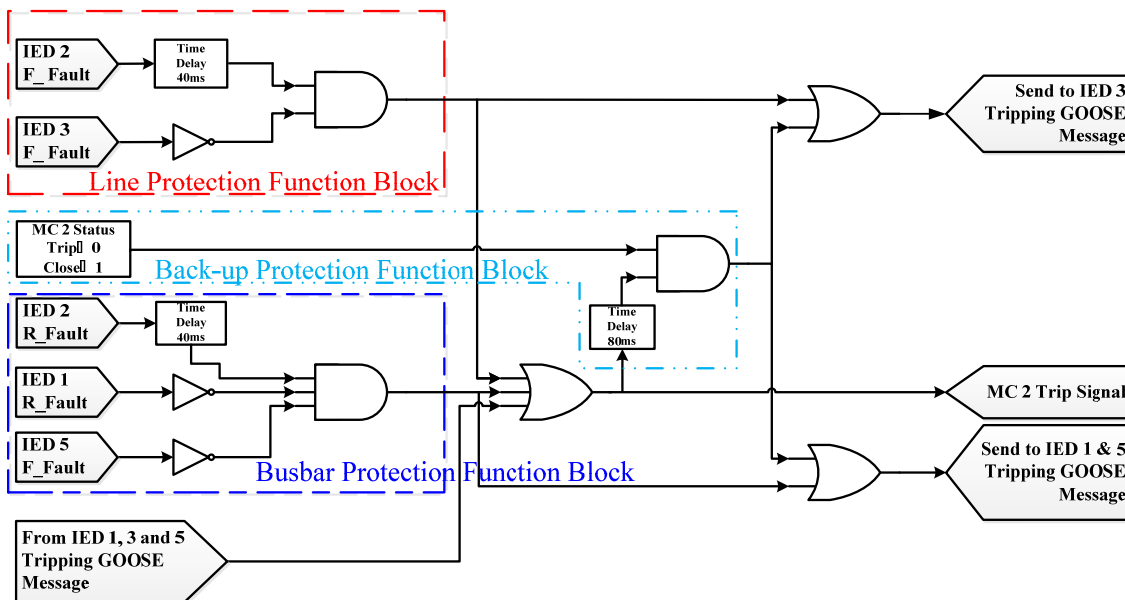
IED 2
F_ Fault

Time Delay 40ms

IED 3
F_ Fault

Line Protection Function Block

Send to IED 3
Tripping GOOSE
Message

MC 2 Status
Trip  0
Close  1

Back-up Protection Function Block

IED 2
R_Fault

Time Delay 40ms

Time Delay 80ms

IED 1
R_Fault

MC 2 Trip Signal

IED 5
F_Fault

Busbar Protection Function Block

Send to IED 1 & 5
Tripping GOOSE
Message

From IED 1, 3 and 5
Tripping GOOSE
Message